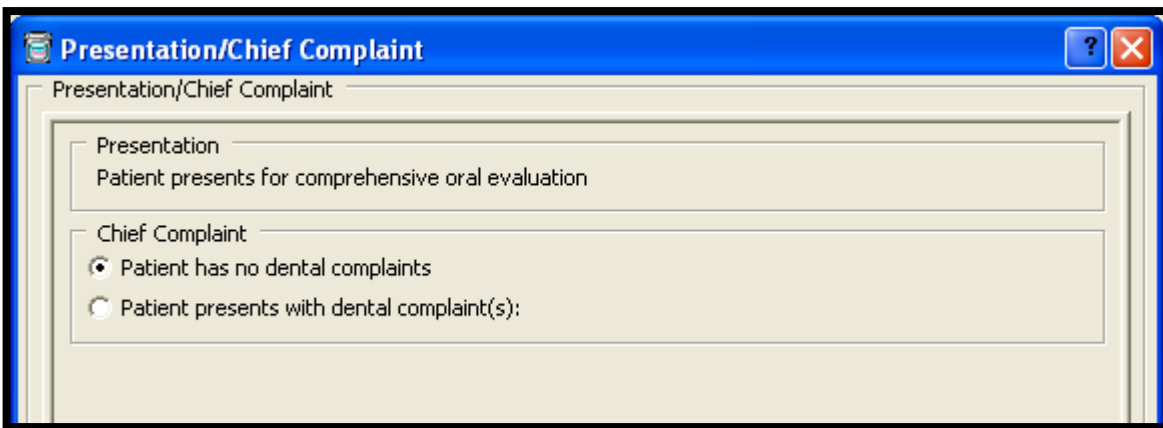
Presentation/Chief Complaint

?

Presentation/Chief Complaint

Presentation

Patient presents for comprehensive oral evaluation

Chief Complaint

Patient has no dental complaints

Patient presents with dental complaint(s):